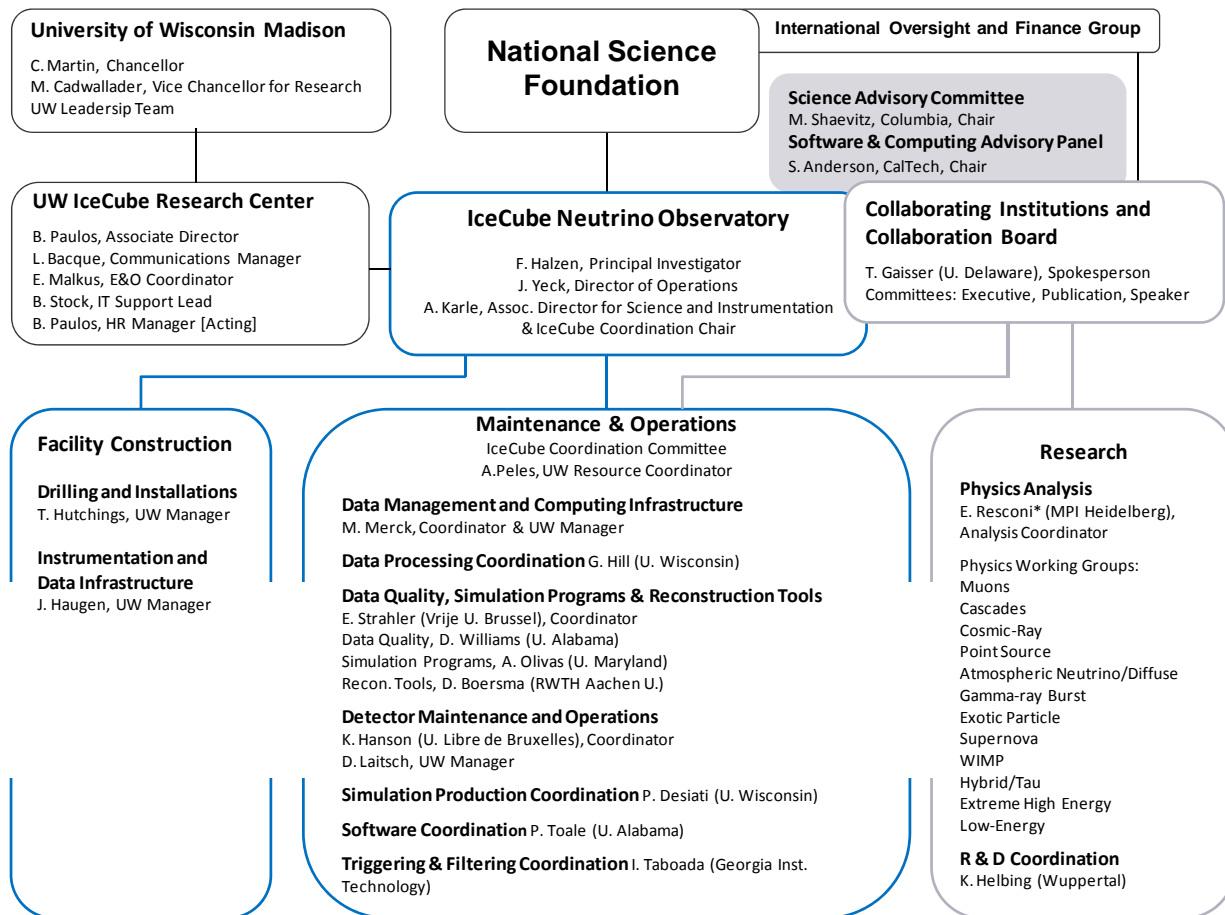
University of Wisconsin Madison
C. Martin, Chancellor
M. Cadwallader, Vice Chancellor for Research
UW Leadersip Team

National Science Foundation

International Oversight and Finance Group

Science Advisory Committee
M. Shaevitz, Columbia, Chair
Software & Computing Advisory Panel
S. Anderson, CalTech, Chair

UW IceCube Research Center
B. Paulos, Associate Director
L. Bacque, Communications Manager
E. Malkus, E&O Coordinator
B. Stock, IT Support Lead
B. Paulos, HR Manager [Acting]

IceCube Neutrino Observatory
F. Halzen, Principal Investigator
J. Yeck, Director of Operations
A. Karle, Assoc. Director for Science and Instrumentation & IceCube Coordination Chair

Collaborating Institutions and Collaboration Board
T. Gaisser (U. Delaware), Spokesperson
Committees: Executive, Publication, Speaker

Facility Construction

Drilling and Installations
T. Hutchings, UW Manager

Instrumentation and Data Infrastructure
J. Haugen, UW Manager

Maintenance & Operations
IceCube Coordination Committee
A.Peles, UW Resource Coordinator

Data Management and Computing Infrastructure
M. Merck, Coordinator & UW Manager

Data Processing Coordination G. Hill (U. Wisconsin)

Data Quality, Simulation Programs & Reconstruction Tools
E. Strahler (Vrije U. Brussel), Coordinator
Data Quality, D. Williams (U. Alabama)
Simulation Programs, A. Olivas (U. Maryland)
Recon. Tools, D. Boersma (RWTH Aachen U.)

Detector Maintenance and Operations
K. Hanson (U. Libre de Bruxelles), Coordinator
D. Laitsch, UW Manager

Simulation Production Coordination P. Desiati (U. Wisconsin)

Software Coordination P. Toale (U. Alabama)

Triggering & Filtering Coordination I. Taboada (Georgia Inst. Technology)

Research

Physics Analysis
E. Resconi* (MPI Heidelberg), Analysis Coordinator

Physics Working Groups:
Muons
Cascades
Cosmic-Ray
Point Source
Atmospheric Neutrino/Diffuse
Gamma-ray Burst
Exotic Particle
Supernova
WIMP
Hybrid/Tau
Extreme High Energy
Low-Energy

R & D Coordination
K. Helbing (Wuppertal)